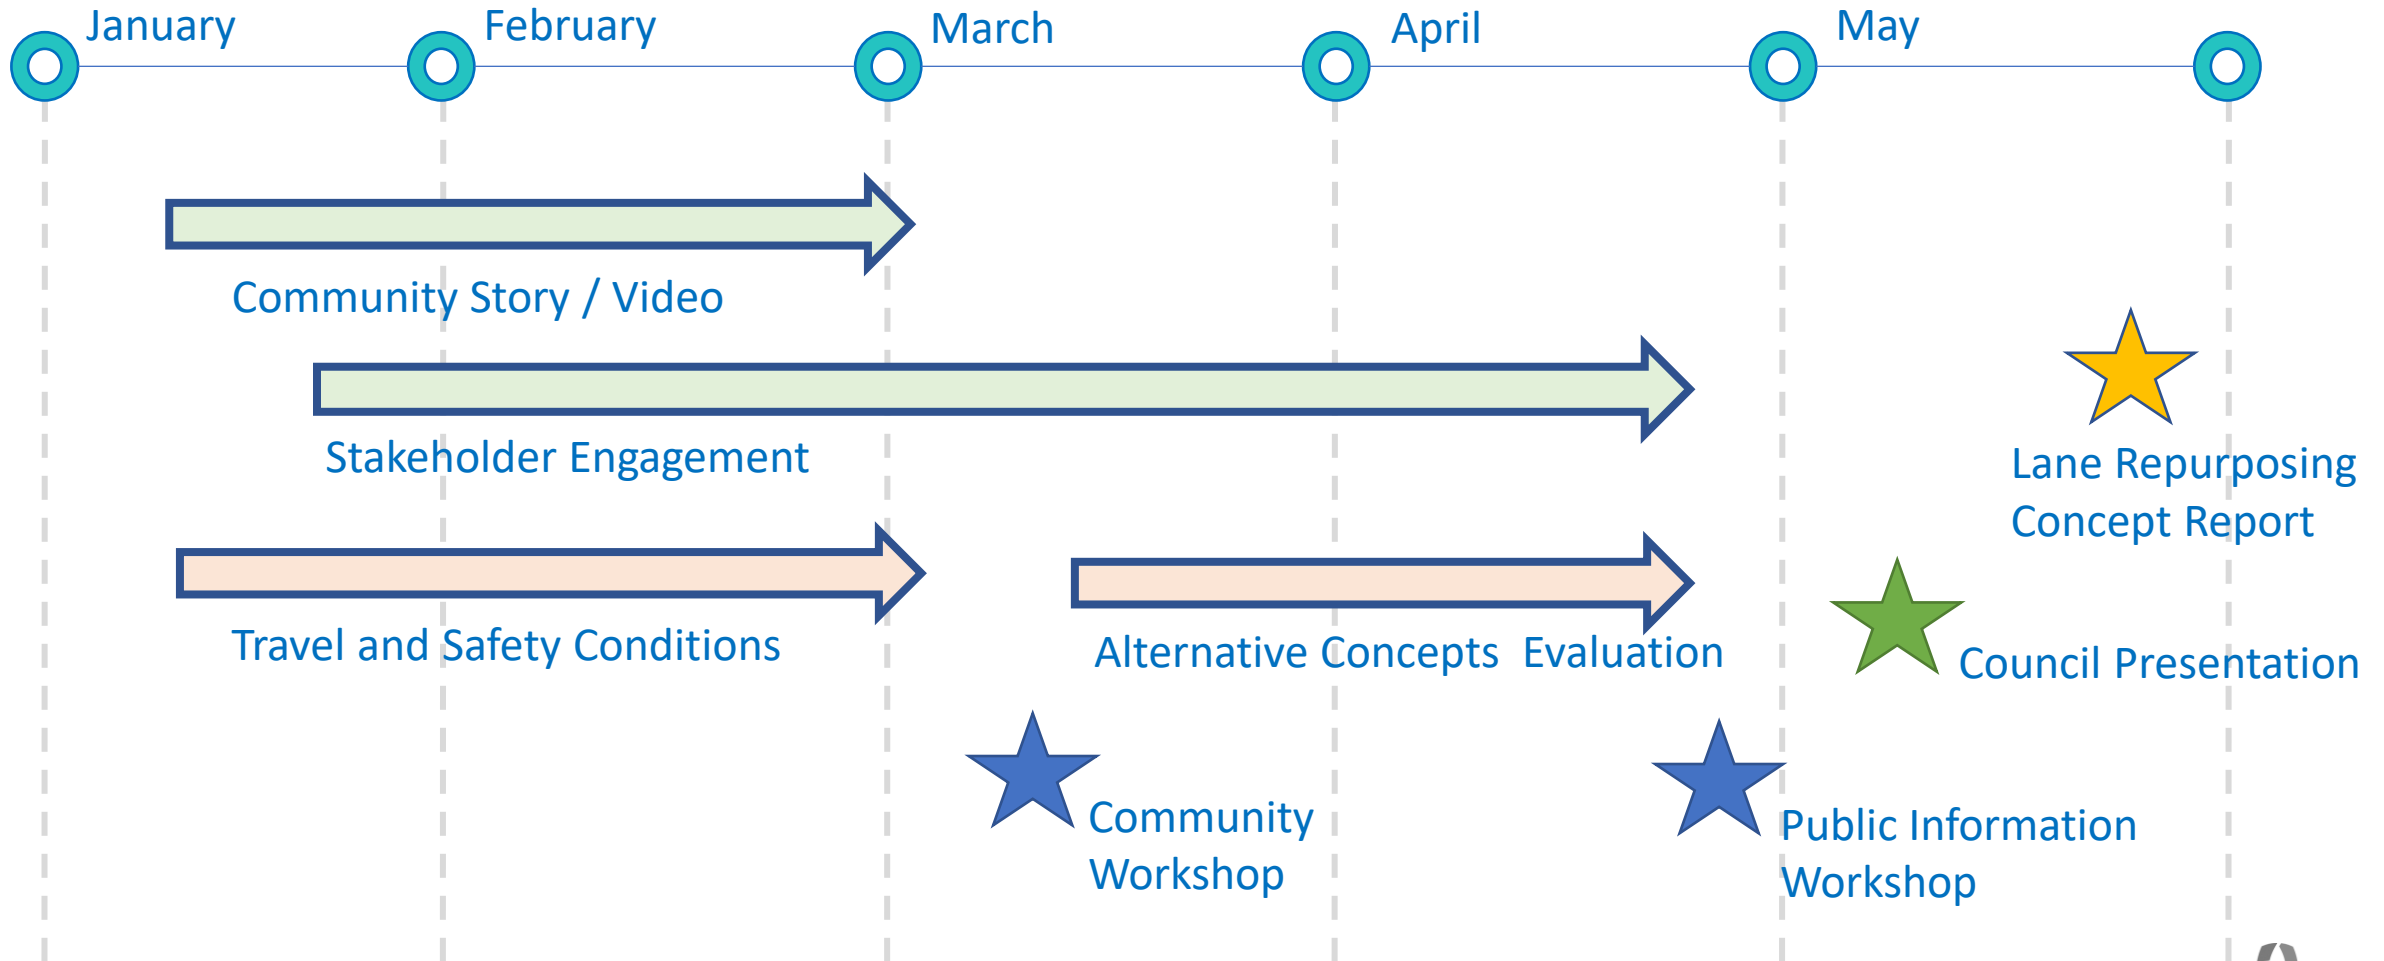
January February March April May

Community Story / Video

Stakeholder Engagement

Lane Repurposing Concept Report

Travel and Safety Conditions

Alternative Concepts Evaluation

Council Presentation

Community Workshop

Public Information Workshop